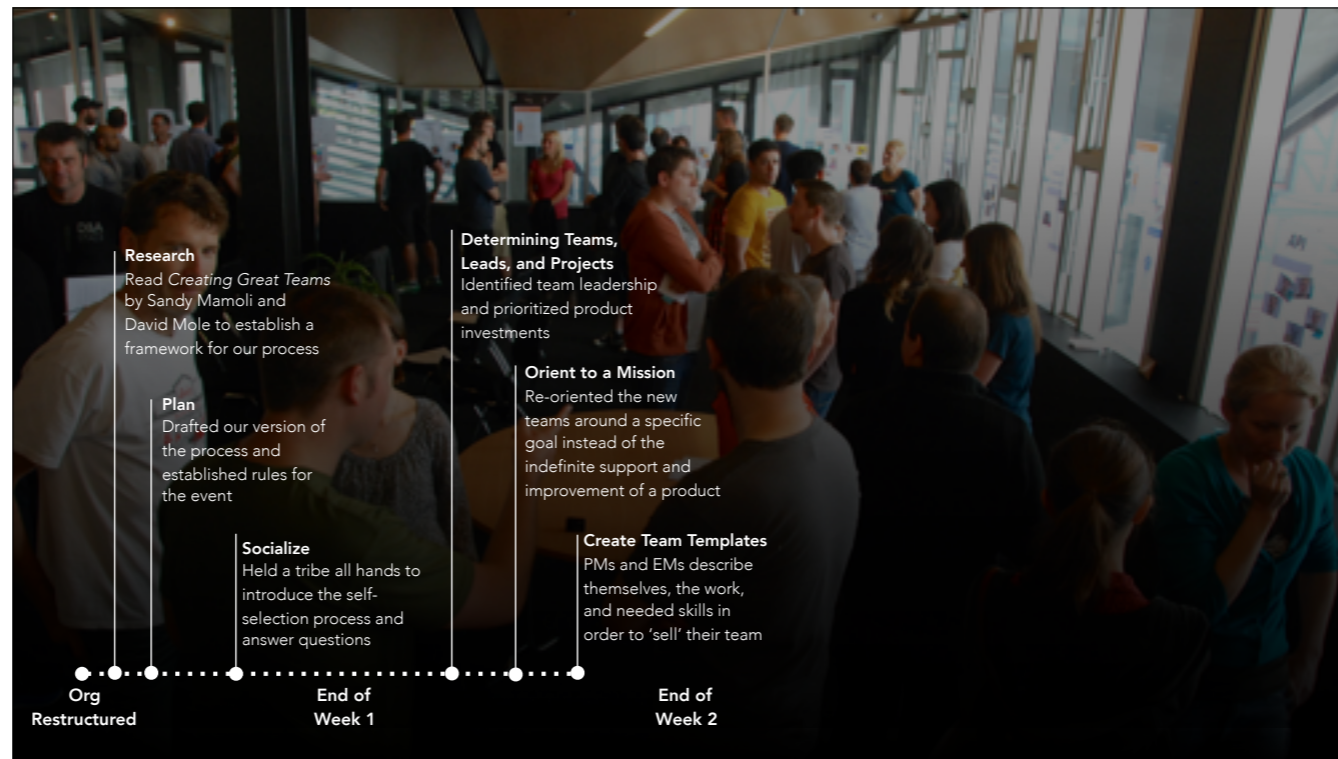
Research
Read Creating Great Teams by Sandy Mamoli and David Mole to establish a framework for our process

Plan
Drafted our version of the process and established rules for the event

Socialize
Held a tribe all hands to introduce the self-selection process and answer questions

Determining Teams, Leads, and Projects
Identified team leadership and prioritized product investments

Orient to a Mission
Re-oriented the new teams around a specific goal instead of the indefinite support and improvement of a product

Create Team Templates
PMs and EMs describe themselves, the work, and needed skills in order to 'sell' their team

Org Restructured

End of Week 1

End of Week 2

API